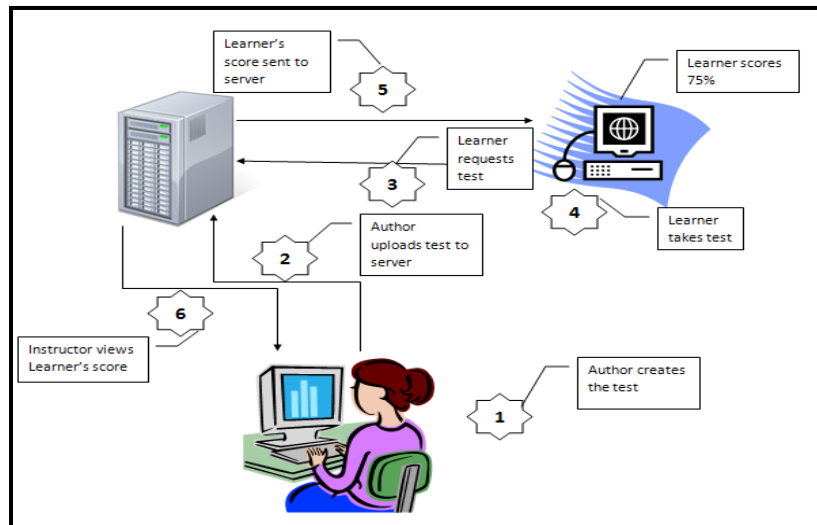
Learner's score sent to server

5

Learner scores 75%

Learner requests test

3

4

Learner takes test

Author uploads test to server

2

6

Instructor views Learner's score

Author creates the test

1